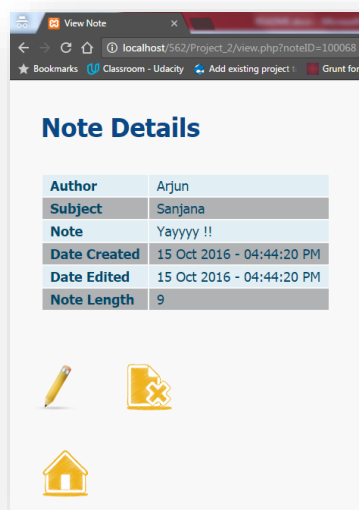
View Note ×

localhost/562/Project_2/view.php?noteID=100068

Bookmarks Classroom - Udacity Add existing project t Grunt fo

Note Details

| Author | Arjun |
|---|---|
| Subject | Sanjana |
| Note | Yayyyy !! |
| Date Created | 15 Oct 2016 - 04:44:20 PM |
| Date Edited | 15 Oct 2016 - 04:44:20 PM |
| Note Length | 9 |